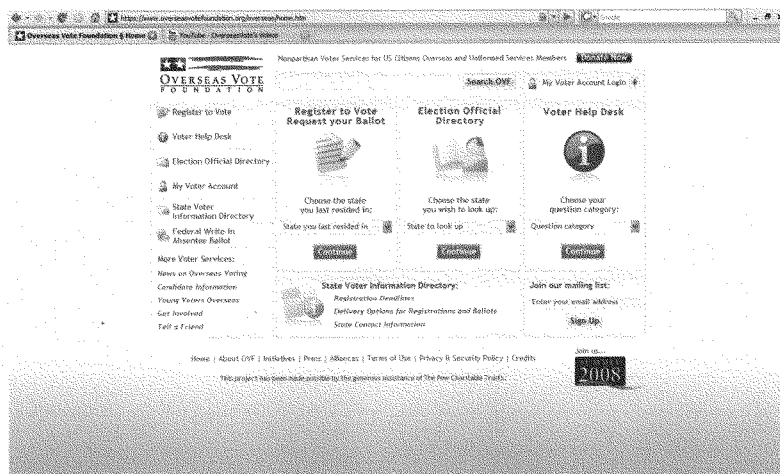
https://www.overseasvotefoundation.org/overseas/home.htm

Overseas Vote Foundation | Home | YouTube - OverseasVote's Videos

OVERSEAS VOTE FOUNDATION

Nonpartisan Voter Services for US Citizens Overseas and Uniformed Services Members

Donate Now

Search OVF

My Voter Account Login

Register to Vote

Voter Help Desk

Election Official Directory

My Voter Account

State Voter Information Directory

Federal Write-In Absentee Ballot

More Voter Services:

News on Overseas Voting

Candidate Information

Young Voters Overseas

Get Involved

Tell a Friend

Register to Vote Request your Ballot

Choose the state you last resided in:

State you last resided in

Continue

Election Official Directory

Choose the state you wish to look up:

State to look up

Continue

Voter Help Desk

Choose your question category:

Question category

Continue

State Voter Information Directory:

Registration Deadlines

Delivery Options for Registrations and Ballots

State Contact Information

Join our mailing list:

Enter your email address

Sign Up

Home | About OVF | Initiatives | Press | Alliances | Terms of Use | Privacy & Security Policy | Credits

This project has been made possible by the generous assistance of The Pew Charitable Trusts.

Join us...

2008